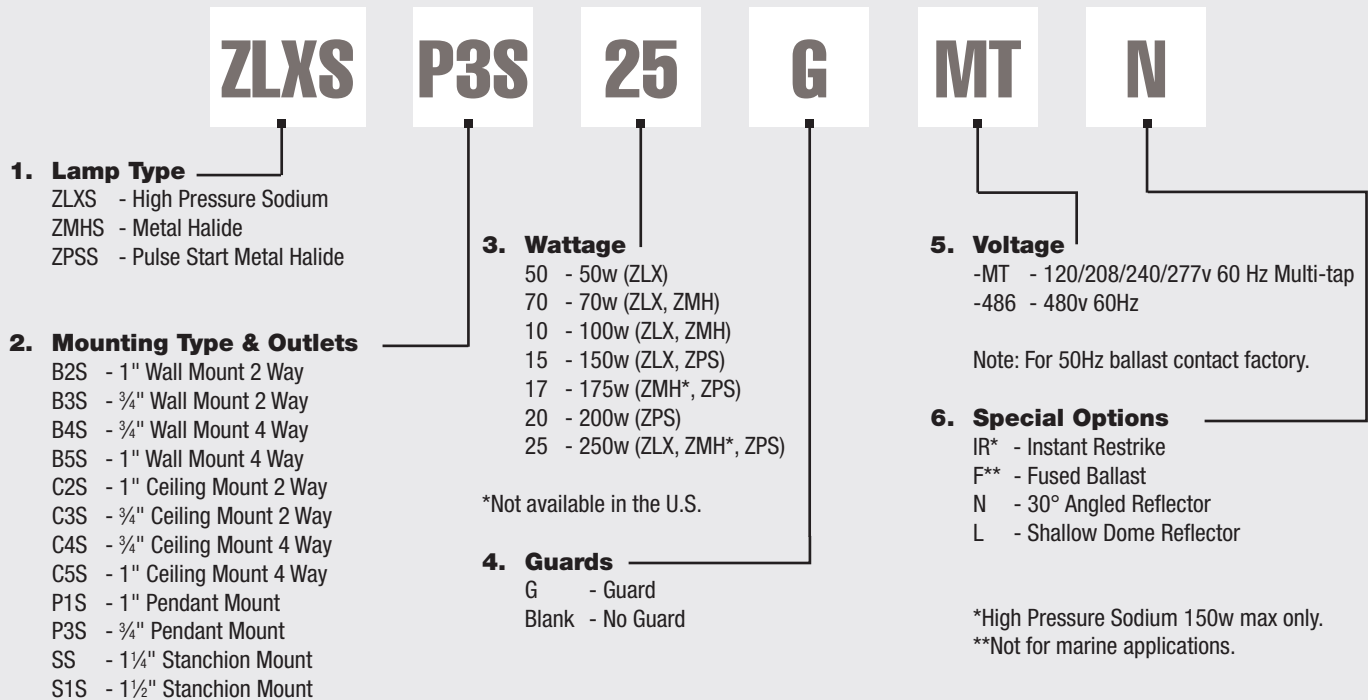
ZLXS P3S 25 G MT N

1. Lamp Type
ZLXS - High Pressure Sodium
ZMHS - Metal Halide
ZPSS - Pulse Start Metal Halide

2. Mounting Type & Outlets
B2S - 1" Wall Mount 2 Way
B3S - ¾" Wall Mount 2 Way
B4S - ¾" Wall Mount 4 Way
B5S - 1" Wall Mount 4 Way
C2S - 1" Ceiling Mount 2 Way
C3S - ¾" Ceiling Mount 2 Way
C4S - ¾" Ceiling Mount 4 Way
C5S - 1" Ceiling Mount 4 Way
P1S - 1" Pendant Mount
P3S - ¾" Pendant Mount
SS - 1¼" Stanchion Mount
S1S - 1½" Stanchion Mount

3. Wattage
50 - 50w (ZLX)
70 - 70w (ZLX, ZMH)
10 - 100w (ZLX, ZMH)
15 - 150w (ZLX, ZPS)
17 - 175w (ZMH*, ZPS)
20 - 200w (ZPS)
25 - 250w (ZLX, ZMH*, ZPS)

*Not available in the U.S.

4. Guards
G - Guard
Blank - No Guard

5. Voltage
-MT - 120/208/240/277v 60 Hz Multi-tap
-486 - 480v 60Hz

Note: For 50Hz ballast contact factory.

6. Special Options
IR* - Instant Restrike
F** - Fused Ballast
N - 30° Angled Reflector
L - Shallow Dome Reflector

*High Pressure Sodium 150w max only.
**Not for marine applications.